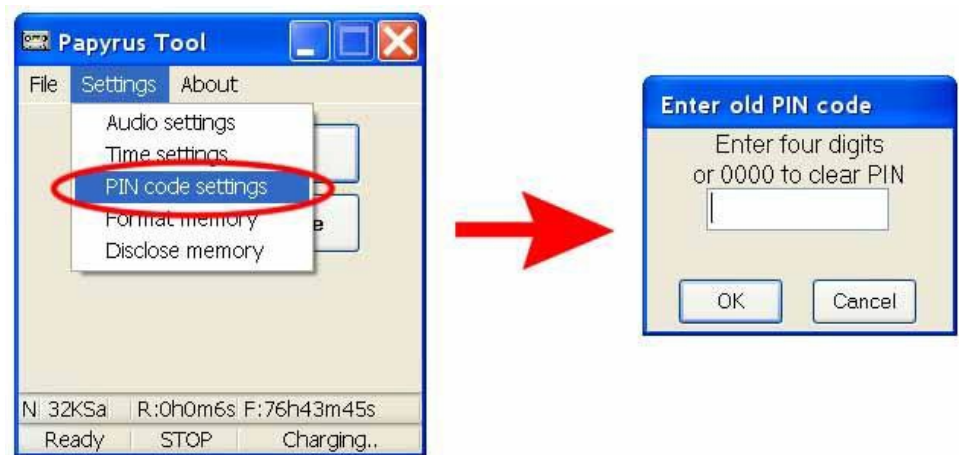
Papyrus Tool

File Settings About

Audio settings
Time settings
PIN code settings
Format memory
Disclose memory

e

N: 32KSa R:0h0m6s F:76h43m45s
Ready STOP Charging..

Enter old PIN code
Enter four digits
or 0000 to clear PIN

OK Cancel